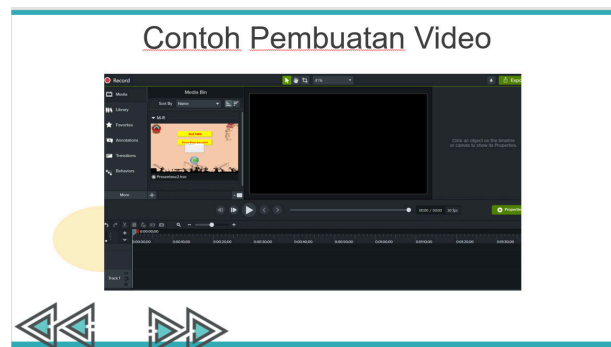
Contoh Pembuatan Video

Record

Media

Library

Favorites

Annotations

Transitions

Behaviors

More

Media Bin

Sort By Name

MJE

Presentasi2.trec

Click an object on the timeline or canvas to show its Properties

00:00 / 00:00 30 fps

Properties

0:00:00;00

0:00:10;00

0:00:20;00

0:00:30;00

0:00:40;00

0:00:50;00

0:01:00;00

0:01:10;00

0:01:20;00

0:01:30;00

Track 1